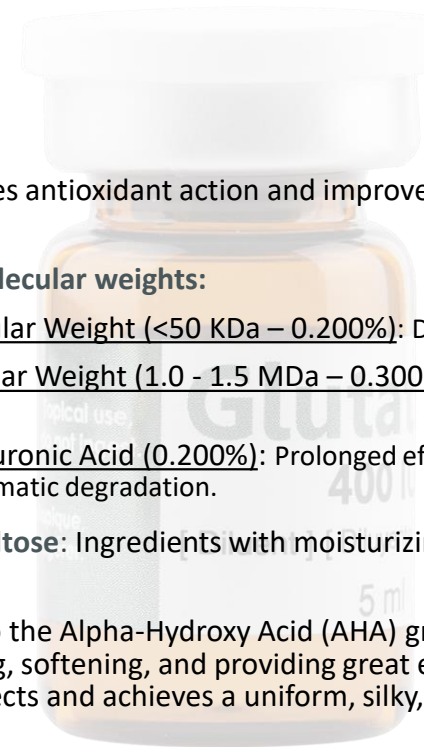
es antioxidant action and improve

lecular weights:

lar Weight (<50 KDa – 0.200%): D

ar Weight (1.0 - 1.5 MDa – 0.300

Topical use,

uronic Acid (0.200%): Prolonged ef
matic degradation.

tose: Ingredients with moisturizin

the Alpha-Hydroxy Acid (AHA) gr
g, softening, and providing great e
ects and achieves a uniform, silky,

Gluta
400
5 ml